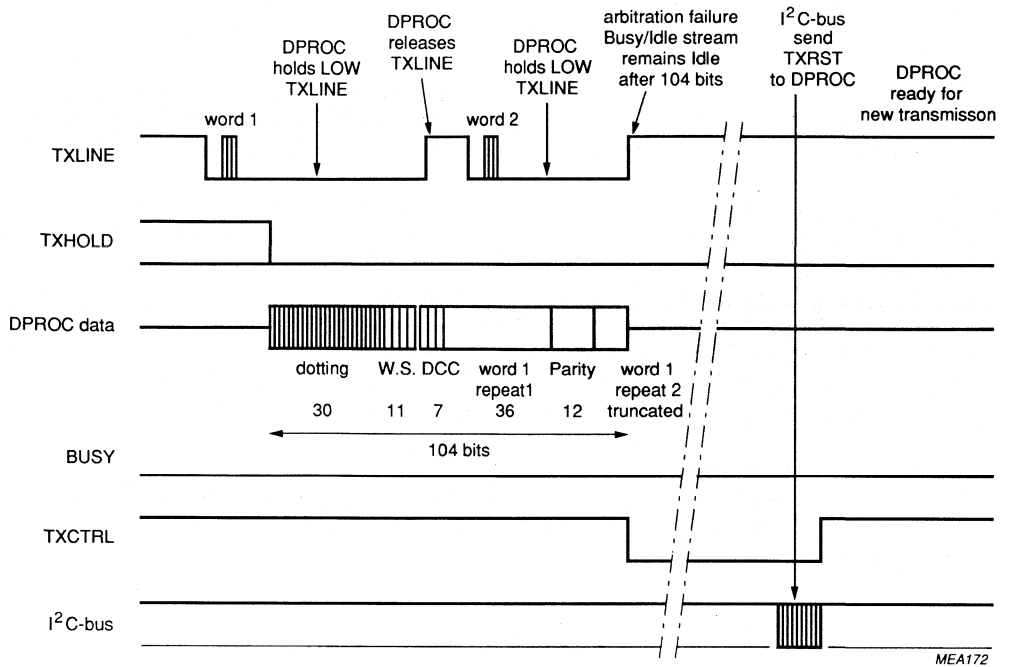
DPROC holds LOW TXLINE

DPROC releases TXLINE

DPROC holds LOW TXLINE

arbitration failure Busy/Idle stream remains Idle after 104 bits

$I^2C$-bus send TXRST to DPROC

DPROC ready for new transmisson

word 1

word 2

TXLINE

TXHOLD

DPROC data

dotting

W.S.

DCC

word 1 repeat1

Parity

word 1 repeat 2 truncated

30

11

7

36

12

104 bits

BUSY

TXCTRL

$I^2C$-bus

MEA172